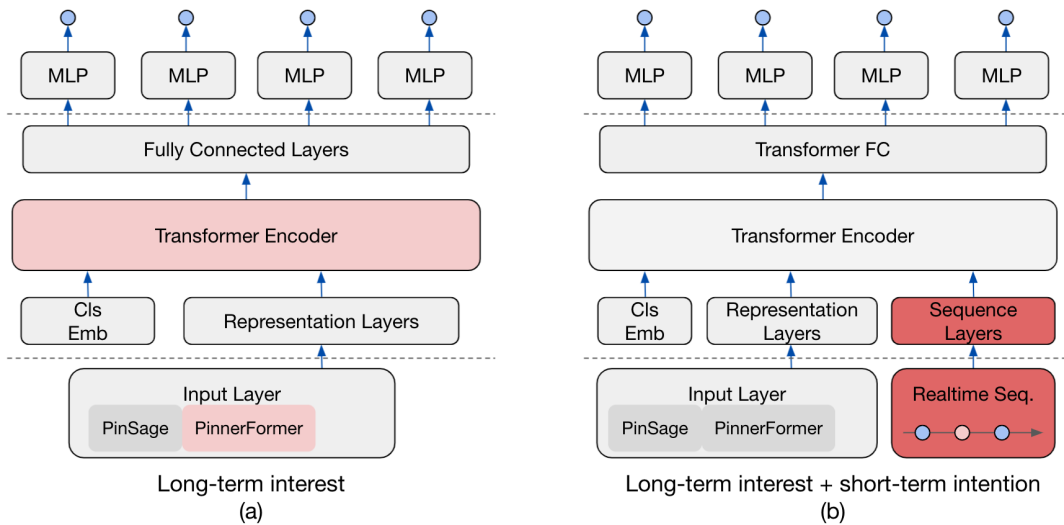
MLP MLP MLP MLP

Fully Connected Layers

Transformer Encoder

Cls Emb

Representation Layers

Input Layer

PinSage PinnerFormer

Long-term interest
(a)

MLP MLP MLP MLP

Transformer FC

Transformer Encoder

Cls Emb

Representation Layers

Sequence Layers

Input Layer

PinSage PinnerFormer

Realtime Seq.

Long-term interest + short-term intention
(b)